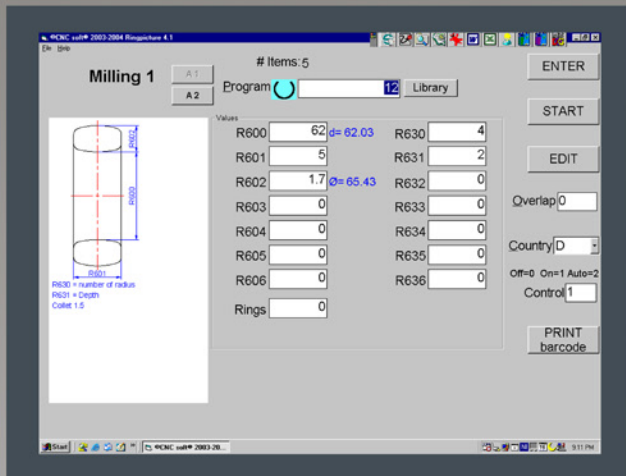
©CNC soft® 2003-2004 Ringpicture 4.1
File Help

Milling 1
A 1
A 2
# Items: 5
Program
12
Library

ENTER
START
EDIT

Values
R600 62 d= 62.03
R601 5
R602 1.7 Ø= 65.43
R603 0
R604 0
R605 0
R606 0
Rings 0

R630 4
R631 2
R632 0
R633 0
R634 0
R635 0
R636 0

Overlap 0
Country D
Off=0 On=1 Auto=2
Control 1
PRINT barcode

R602
R600
R601
R630 = number of radius
R631 = Depth
Collet 1.5

Start
©CNC soft® 2003-20...
9:11 PM